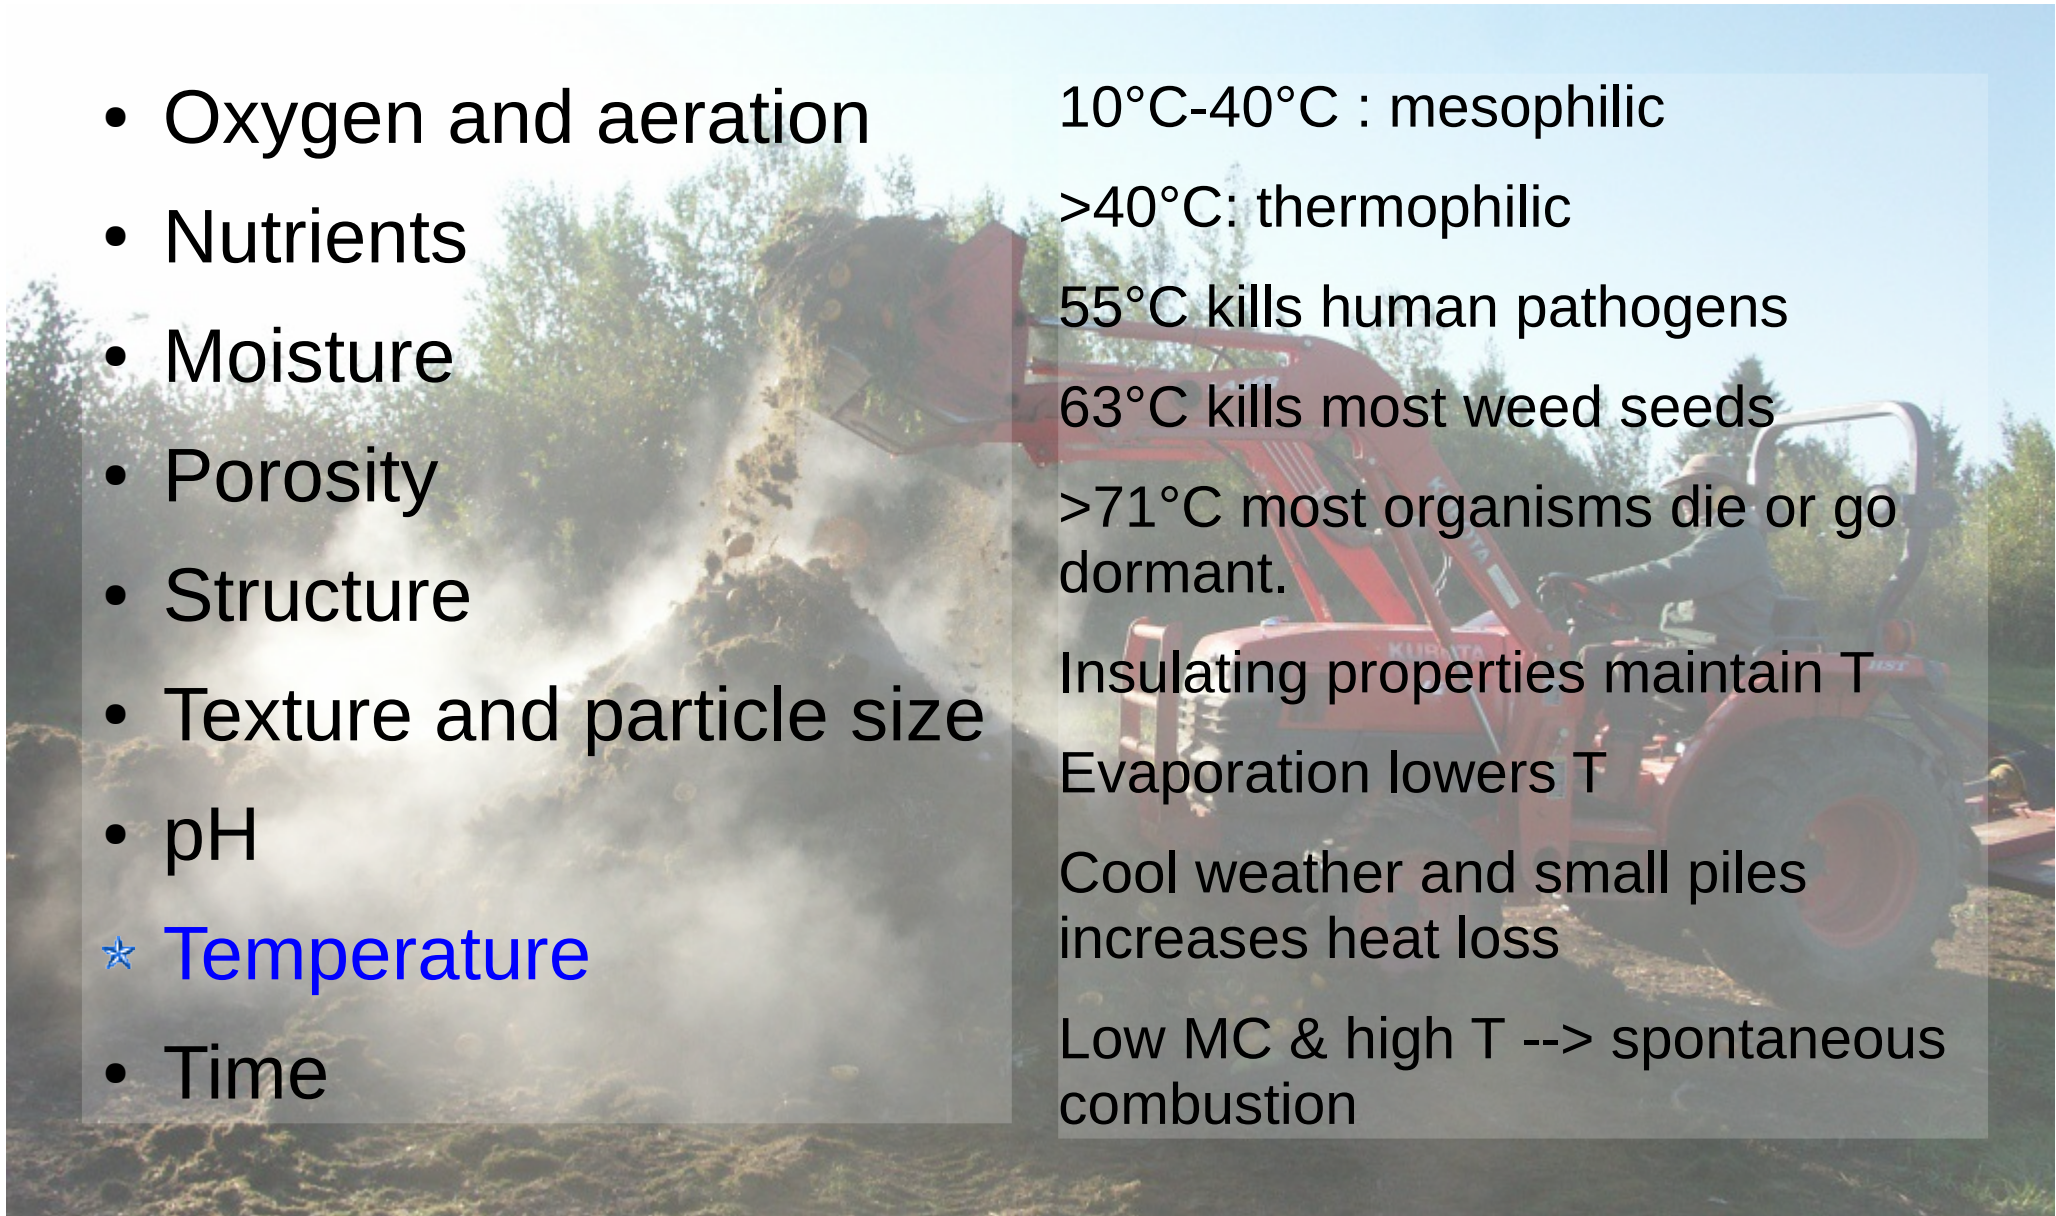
- Oxygen and aeration
- Nutrients
- Moisture
- Porosity
- Structure
- Texture and particle size
- pH
- Temperature
- Time

10°C-40°C : mesophilic

>40°C: thermophilic

55°C kills human pathogens

63°C kills most weed seeds

>71°C most organisms die or go dormant.

Insulating properties maintain T

Evaporation lowers T

Cool weather and small piles increases heat loss

Low MC & high T --> spontaneous combustion